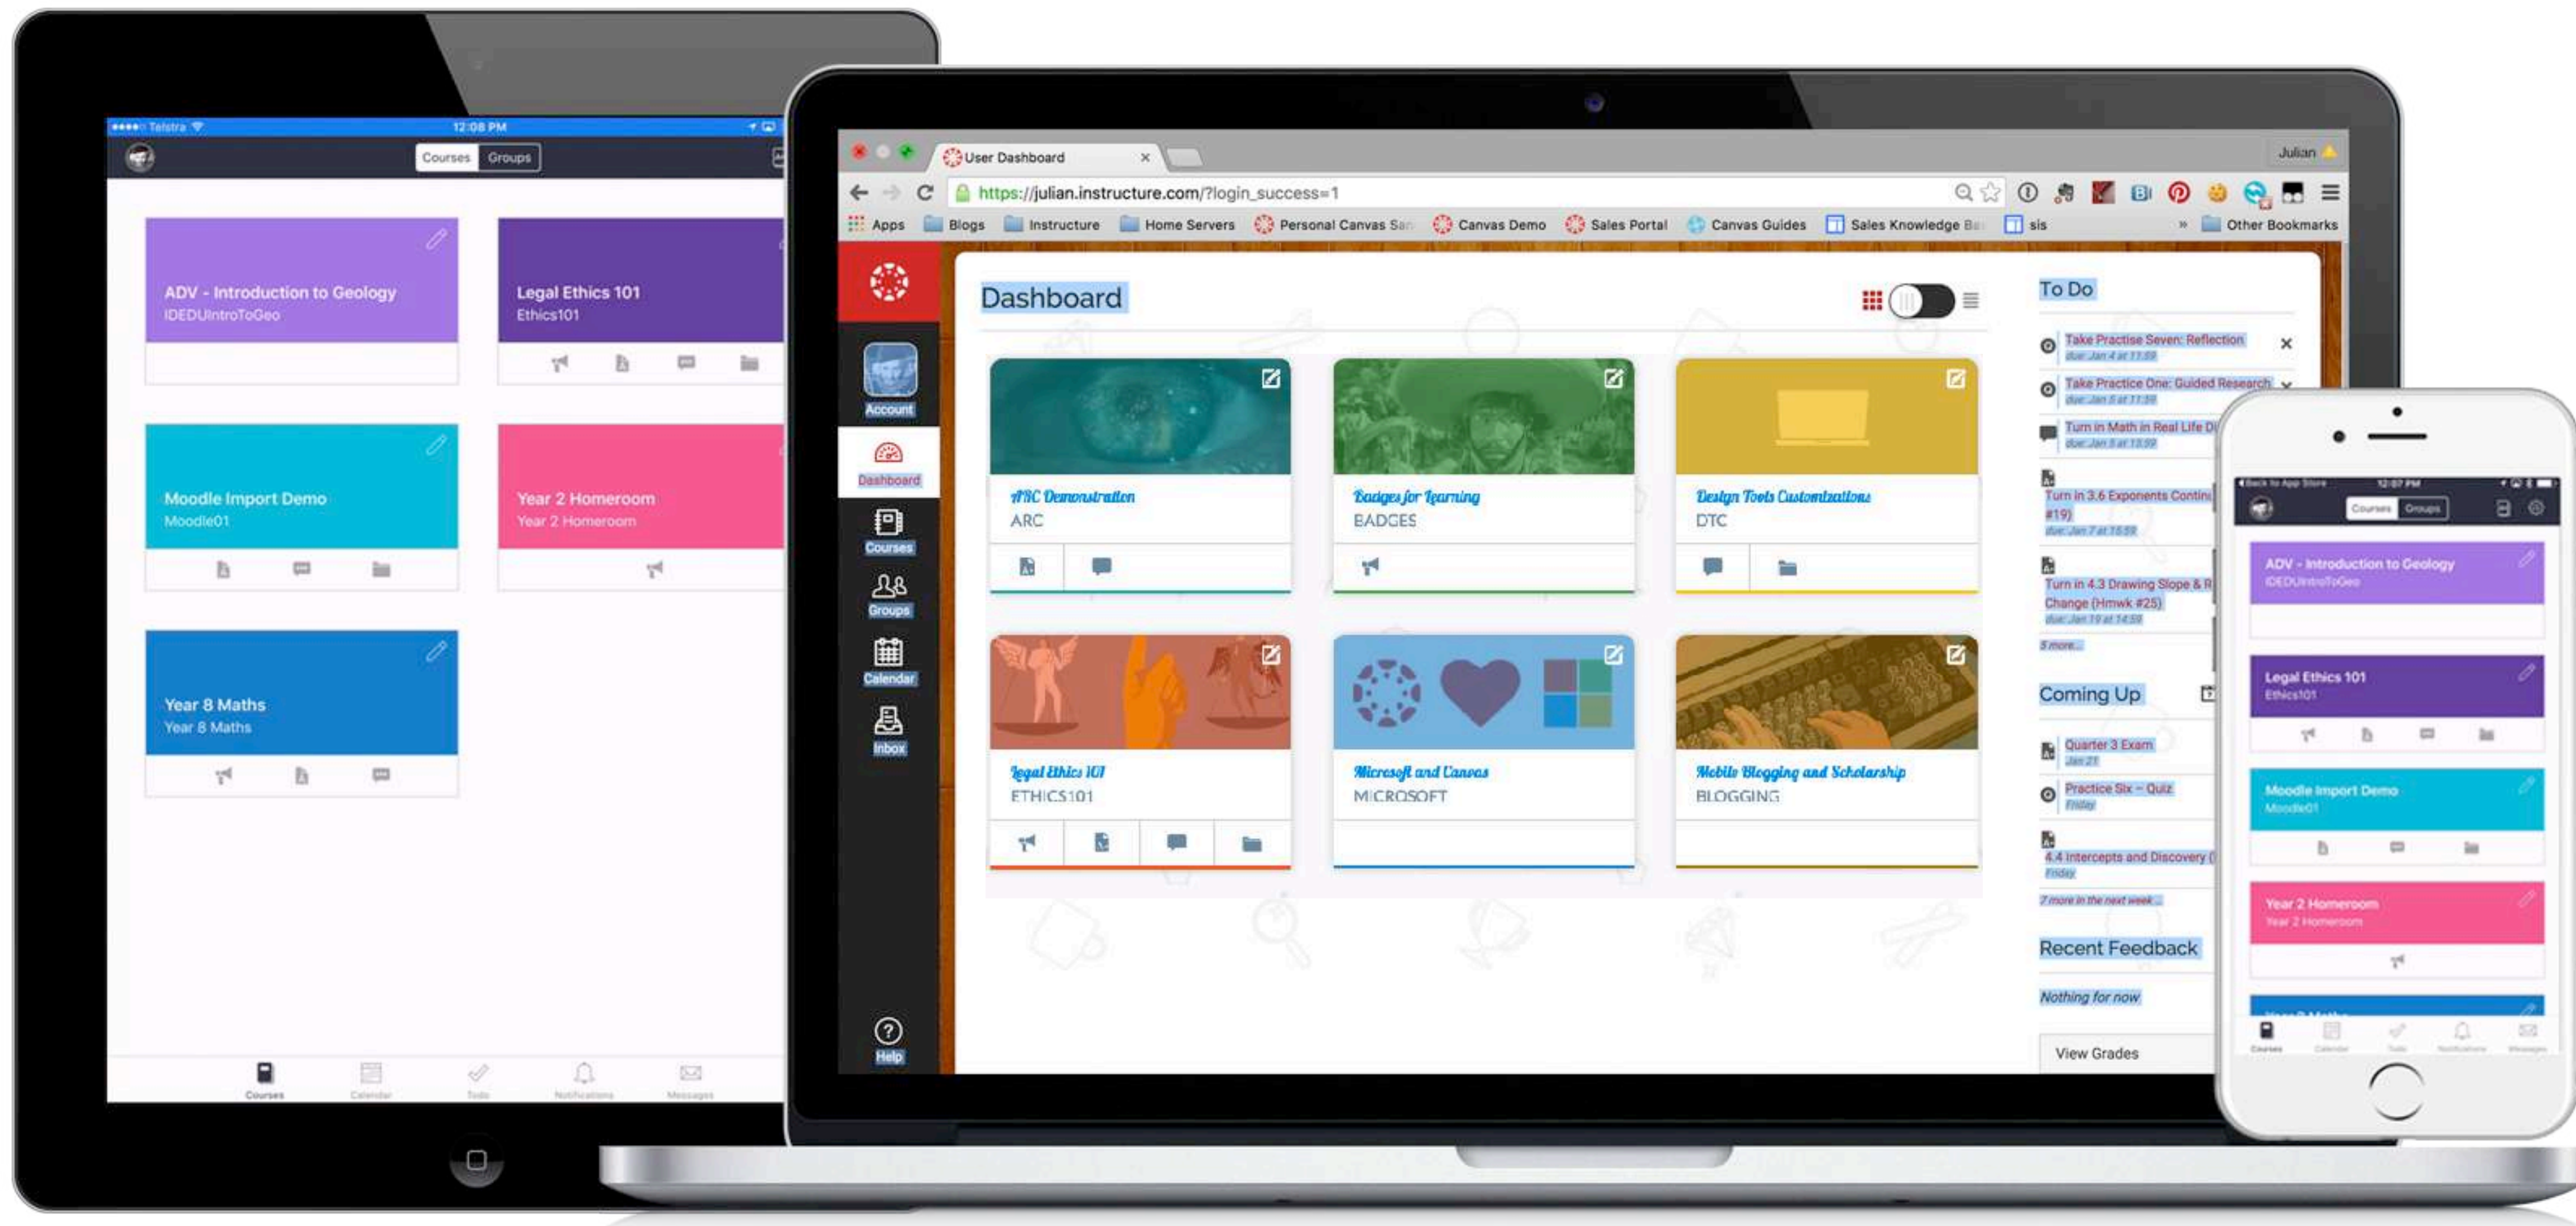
Telstra 12:08 PM

Courses Groups

ADV - Introduction to Geology
IDEDUIntroToGeo

Legal Ethics 101
Ethics101

Moodle Import Demo
Moodle01

Year 2 Homeroom
Year 2 Homeroom

Year 8 Maths
Year 8 Maths

Courses Calendar To Do Notifications Messages

User Dashboard ×

Julian

https://julian.instructure.com/?login_success=1

Apps Blogs Instructure Home Servers Personal Canvas San Canvas Demo Sales Portal Canvas Guides Sales Knowledge Ba sis » Other Bookmarks

Account
Dashboard
Courses
Groups
Calendar
Inbox
Help

Dashboard

ARC Demonstration
ARC

Badges for Learning
BADGES

Design Tools Customizations
DTC

Legal Ethics 101
ETHICS101

Microsoft and Canvas
MICROSOFT

Mobile Blogging and Scholarship
BLOGGING

To Do

Take Practise Seven: Reflection
due Jan 4 at 11:59

Take Practice One: Guided Research
due Jan 5 at 11:59

Turn in Math in Real Life D
due Jan 5 at 13:59

Turn in 3.6 Exponents Contin #19)
due Jan 7 at 15:59

Turn in 4.3 Drawing Slope & R Change (Hmwk #25)
due Jan 19 at 14:59

5 more...

Coming Up

Quarter 3 Exam
Jan 21

Practice Six – Quiz
Friday

4.4 Intercepts and Discovery (
Friday

7 more in the next week...

Recent Feedback

Nothing for now

View Grades

Back to App Store 12:07 PM

Courses Groups

ADV - Introduction to Geology
IDEDUIntroToGeo

Legal Ethics 101
Ethics101

Moodle Import Demo
Moodle01

Year 2 Homeroom
Year 2 Homeroom

Courses Calendar To Do Notifications Messages